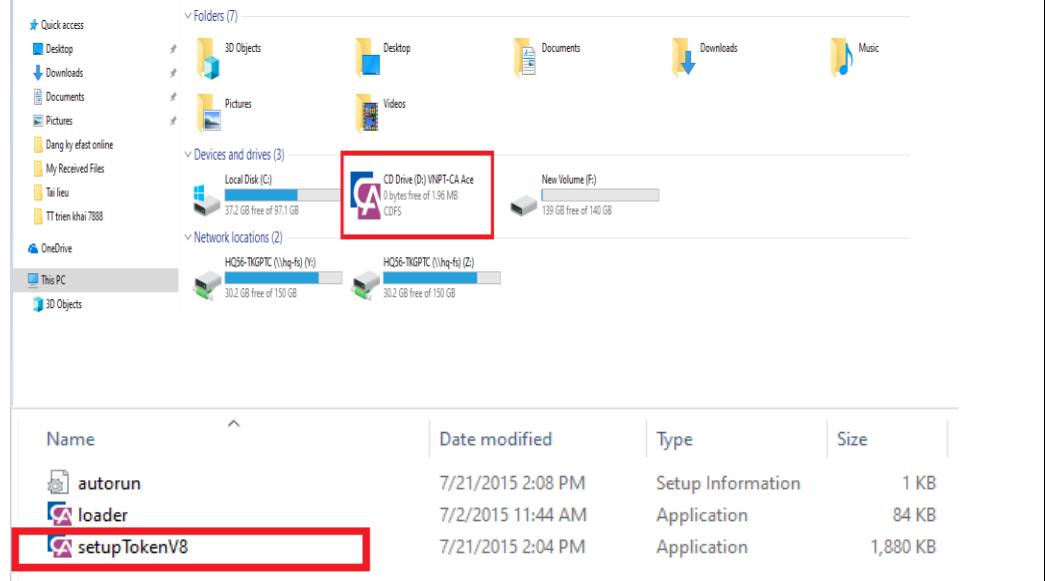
Quick access
Desktop
Downloads
Documents
Pictures
Dang ky efast online
My Received Files
Tai lieu
TT trien khai 7888
OneDrive
This PC
3D Objects

Folders (7)
3D Objects
Desktop
Documents
Downloads
Music
Pictures
Videos

Devices and drives (3)
Local Disk (C:)
37.2 GB free of 97.1 GB
CD Drive (D:) VNPT-CA Ace
0 bytes free of 1.96 MB
CDFS
New Volume (F:)
139 GB free of 140 GB

Network locations (2)
HQ56-TKGPTC (\\hq-fs) (Y:)
30.2 GB free of 150 GB
HQ56-TKGPTC (\\hq-fs) (Z:)
30.2 GB free of 150 GB

| Name | Date modified | Type | Size |
|---|---|---|---|
| autorun | 7/21/2015 2:08 PM | Setup Information | 1 KB |
| loader | 7/2/2015 11:44 AM | Application | 84 KB |
| setupTokenV8 | 7/21/2015 2:04 PM | Application | 1,880 KB |